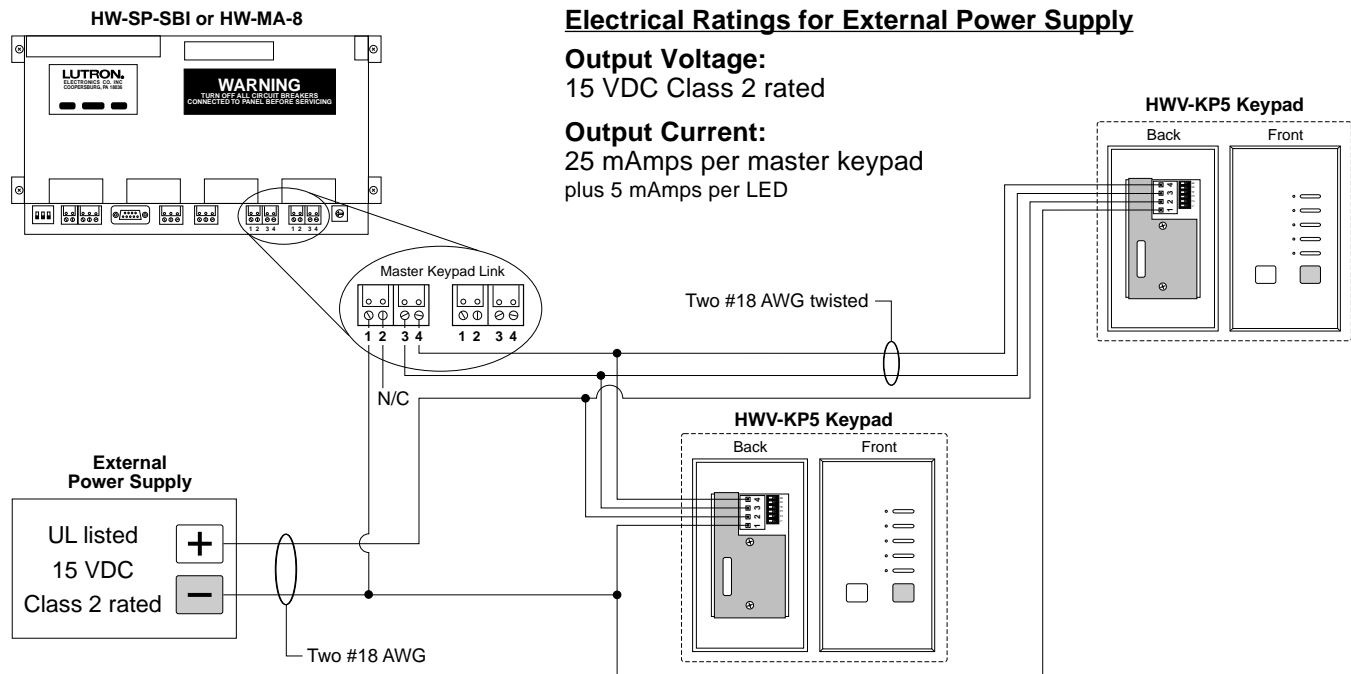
HW-SP-SBI or HW-MA-8

LUTRON
ELECTRONICS CO. INC
COOPERSBURG, PA 18036

WARNING
TURN OFF ALL CIRCUIT BREAKERS CONNECTED TO PANEL BEFORE SERVICING

1 2 3 4 1 2 3 4

Electrical Ratings for External Power Supply

Output Voltage:
15 VDC Class 2 rated

Output Current:
25 mAmps per master keypad
plus 5 mAmps per LED

HWV-KP5 Keypad
Back
Front
1 2 3 4

Master Keypad Link
1 2 3 4 1 2 3 4

N/C

Two #18 AWG twisted

HWV-KP5 Keypad
Back
Front
1 2 3 4

External Power Supply
UL listed
15 VDC
Class 2 rated
+
−

Two #18 AWG